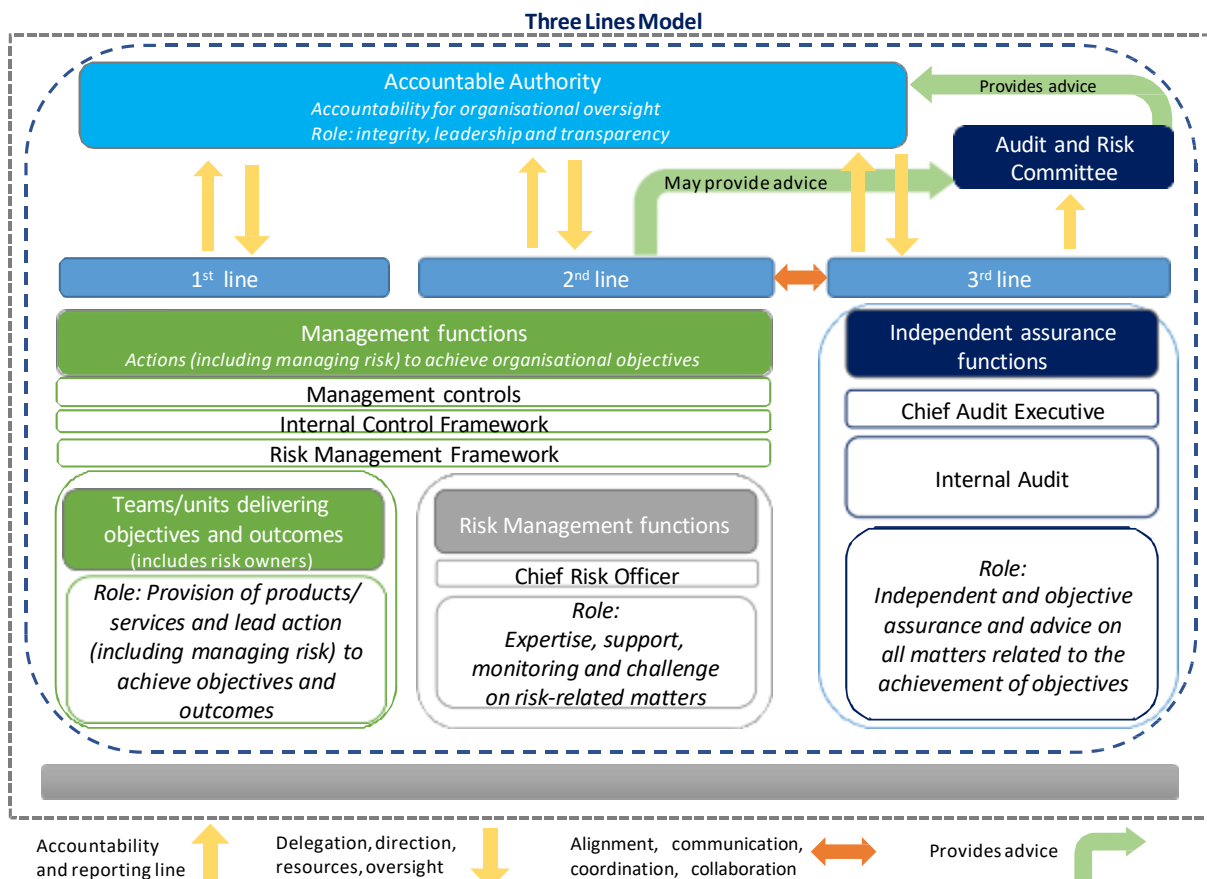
Three Lines Model

Accountable Authority
Accountability for organisational oversight
Role: integrity, leadership and transparency

Provides advice

Audit and Risk Committee

May provide advice

1st line

2nd line

3rd line

Management functions
Actions (including managing risk) to achieve organisational objectives

Management controls

Internal Control Framework

Risk Management Framework

Teams/units delivering objectives and outcomes
(includes risk owners)

Role: Provision of products/ services and lead action (including managing risk) to achieve objectives and outcomes

Risk Management functions

Chief Risk Officer

Role:
Expertise, support, monitoring and challenge on risk-related matters

Independent assurance functions

Chief Audit Executive

Internal Audit

Role:
Independent and objective assurance and advice on all matters related to the achievement of objectives

Accountability and reporting line

Delegation, direction, resources, oversight

Alignment, communication, coordination, collaboration

Provides advice